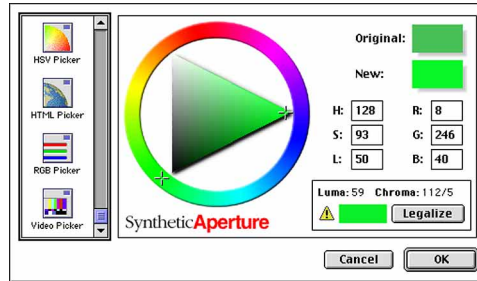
HSV Picker

HTML Picker

RGB Picker

Video Picker

SyntheticAperture

Original:

New:

| H: | 128 | R: | 8 |
|---|---|---|---|
| S: | 93 | G: | 246 |
| L: | 50 | B: | 40 |

Luma: 59 Chroma: 112/5

Legalize

Cancel

OK